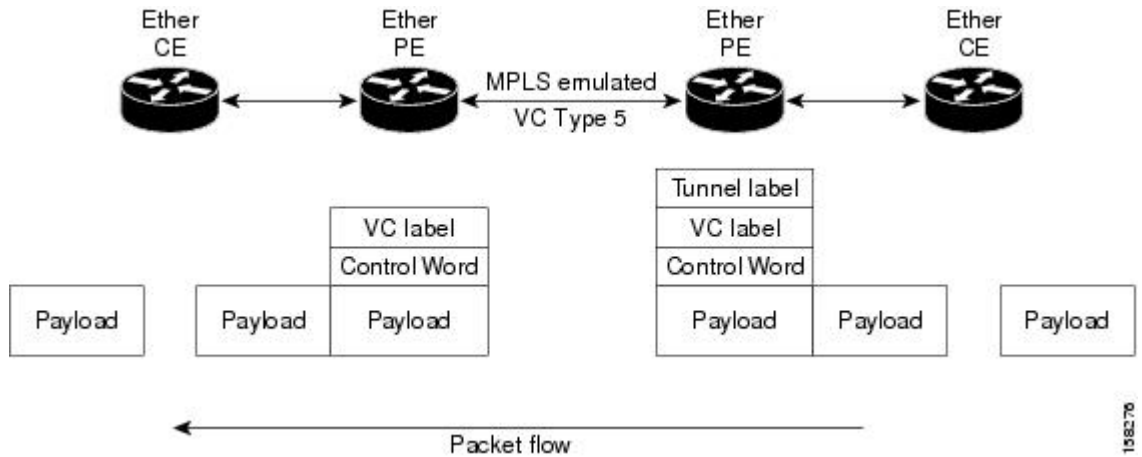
Ether CE

Ether PE

MPLS emulated VC Type 5

Ether PE

Ether CE

Tunnel label

VC label

VC label

Control Word

Control Word

Payload

Payload

Payload

Payload

Payload

Payload

Packet flow

158276